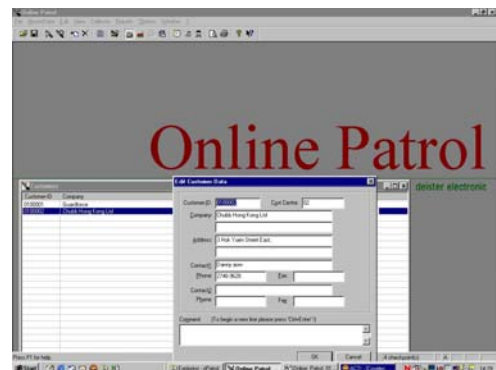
Online Patrol

Online Patrol

deister electronic

Customers

| Customer-ID | Company |
|---|---|
| 0100001 | Guardforce |
| 0100002 | Chubb Hong Kong Ltd |

Edit Customer Data

Customer-ID 0100002

Cost Centre 02

Company Chubb Hong Kong Ltd

Address 3 Hok Yuen Street East,

Contact1 Henry won

Phone 2746 8626

Fax

Contact2

Phone

Fax

Comment (To begin a new line please press "Ctrl+Enter"!)

OK

Cancel

Press F1 for help

Start

Online Patrol